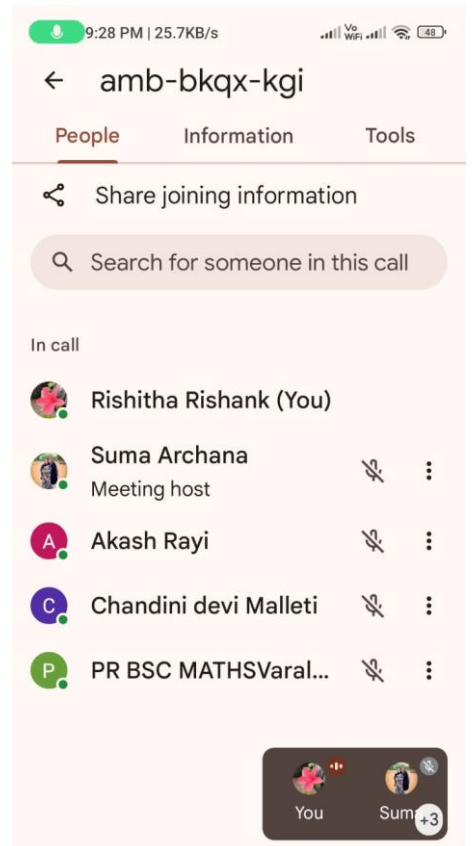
9:28 PM | 25.7KB/s
Vo WiFi 48

amb-bkqx-kgi

People Information Tools

Share joining information

Search for someone in this call

In call

Rishitha Rishank (You)

Suma Archana
Meeting host

A Akash Rayi

C Chandini devi Malleti

P PR BSC MATHSVaral...

You Suma +3